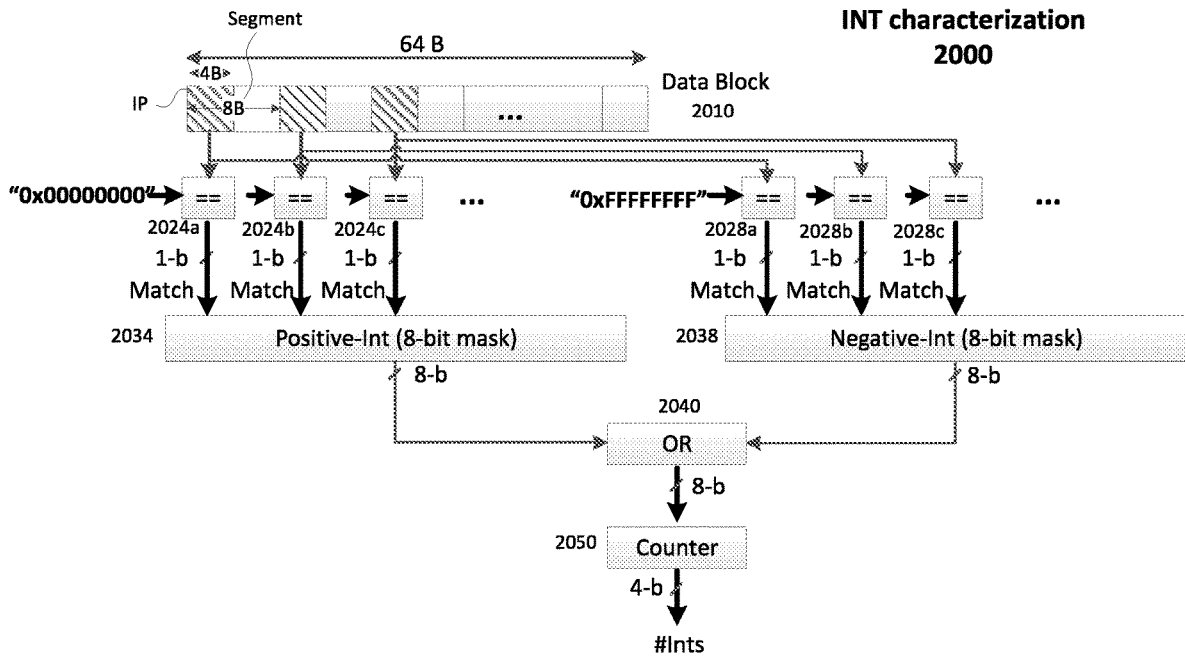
INT characterization
2000

Segment
64 B
4B
IP
8B
...
Data Block
2010

"0x00000000"
==
==
==
...
2024a
2024b
2024c
1-b
1-b
1-b
Match
Match
Match

"0xFFFFFFFF"
==
==
==
...
2028a
2028b
2028c
1-b
1-b
1-b
Match
Match
Match

2034
Positive-Int (8-bit mask)
8-b

2038
Negative-Int (8-bit mask)
8-b

2040
OR
8-b

2050
Counter
4-b

#Ints